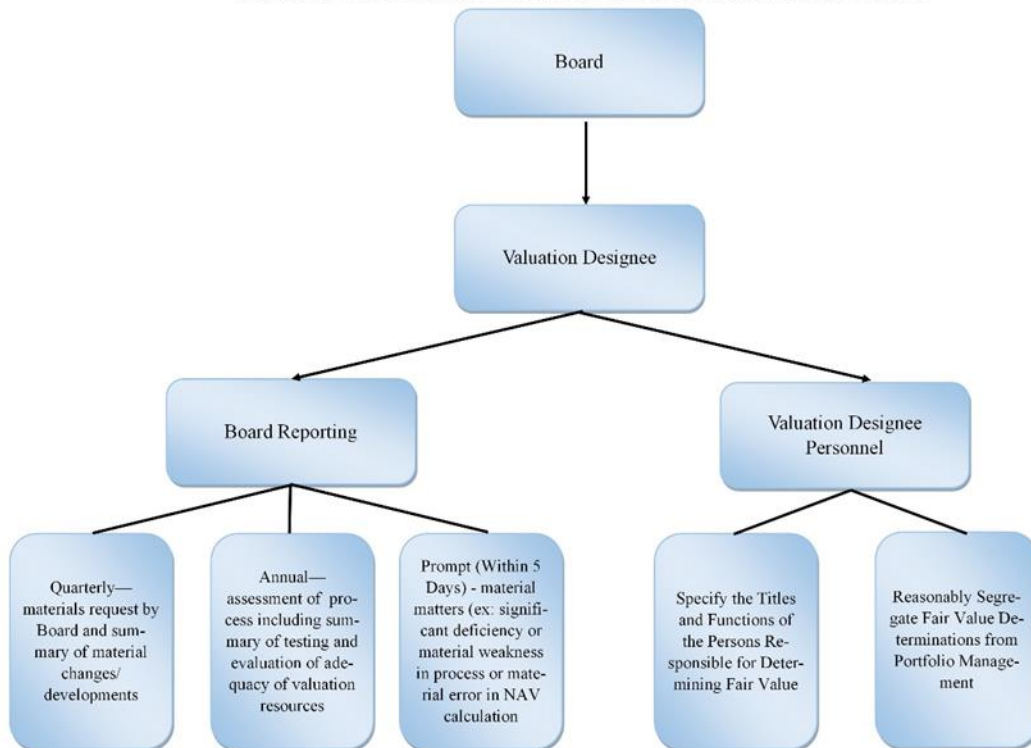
Board

Valuation Designee

Board Reporting

Valuation Designee Personnel

Quarterly—materials request by Board and summary of material changes/ developments

Annual—assessment of process including summary of testing and evaluation of adequacy of valuation resources

Prompt (Within 5 Days) - material matters (ex: significant deficiency or material weakness in process or material error in NAV calculation

Specify the Titles and Functions of the Persons Responsible for Determining Fair Value

Reasonably Segregate Fair Value Determinations from Portfolio Management